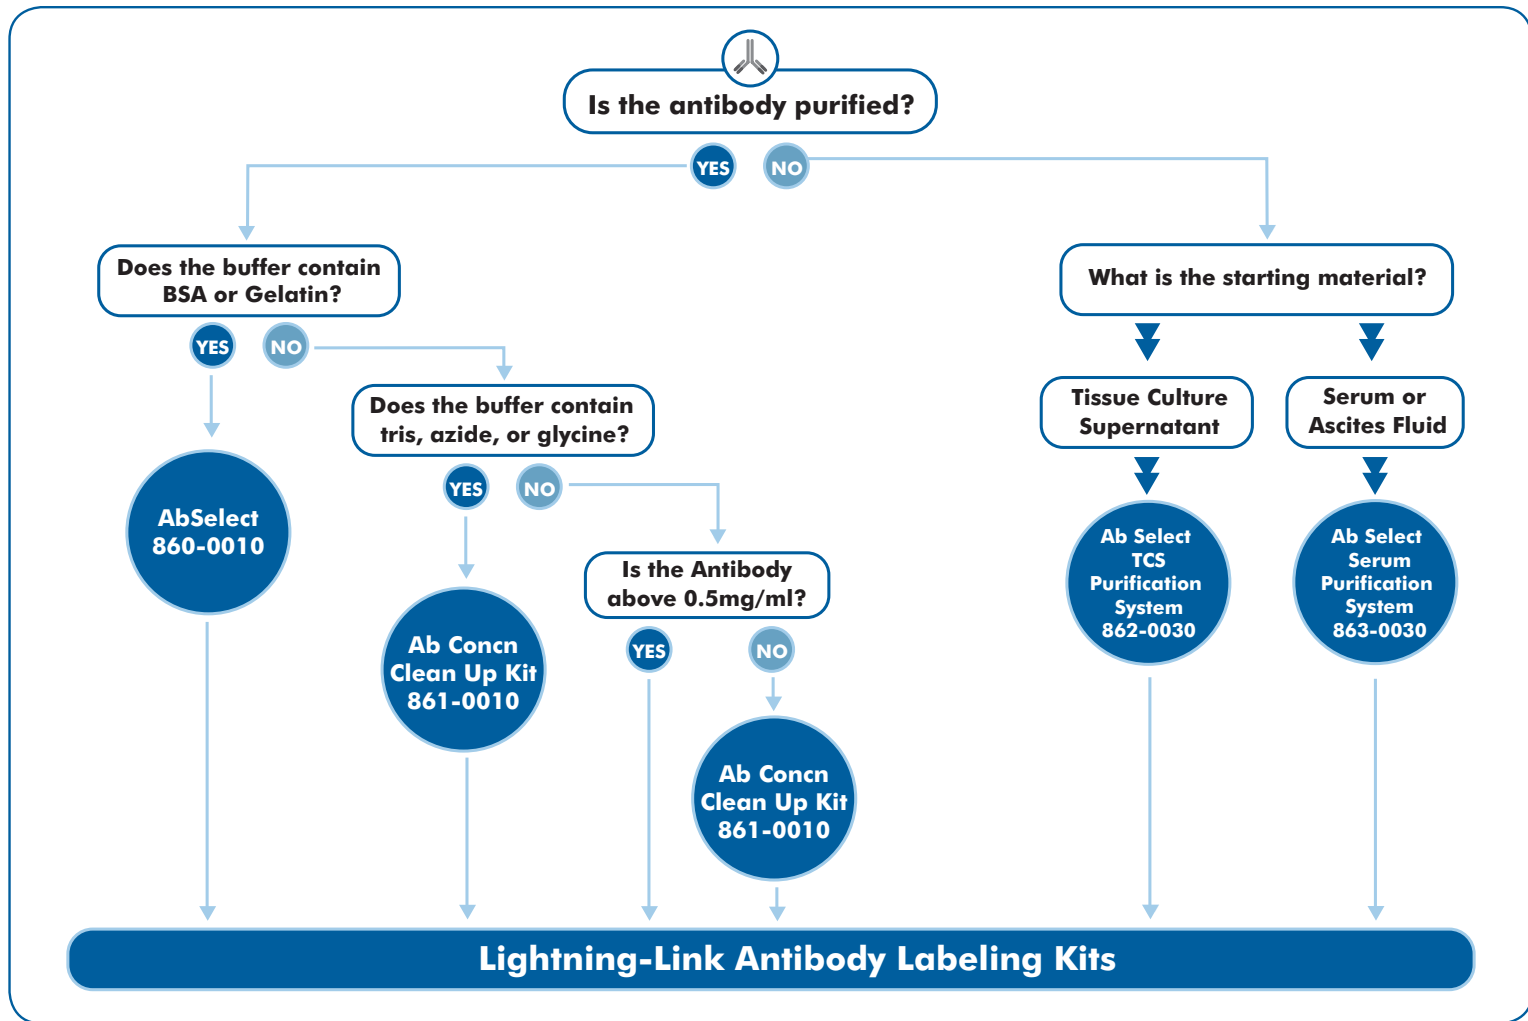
Is the antibody purified?

YES

NO

Does the buffer contain BSA or Gelatin?

YES

NO

AbSelect 860-0010

Does the buffer contain tris, azide, or glycine?

YES

NO

Ab Concn Clean Up Kit 861-0010

Is the Antibody above 0.5mg/ml?

YES

NO

Ab Concn Clean Up Kit 861-0010

What is the starting material?

Tissue Culture Supernatant

Serum or Ascites Fluid

Ab Select TCS Purification System 862-0030

Ab Select Serum Purification System 863-0030

Lightning-Link Antibody Labeling Kits